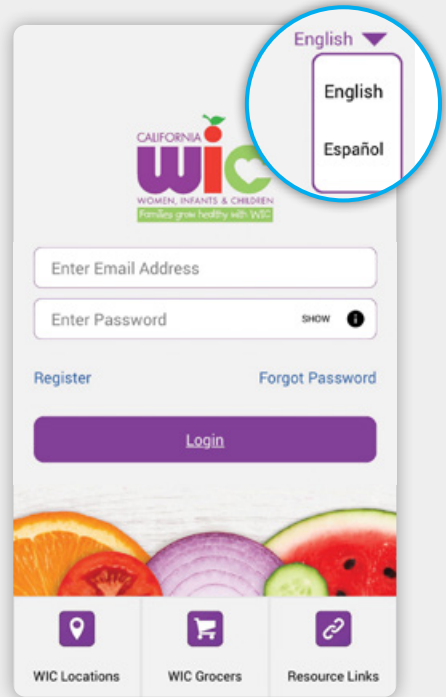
English

English

Español

CALIFORNIA
WIC
WOMEN, INFANTS & CHILDREN
Families grow healthy with WIC

Enter Email Address

Enter Password SHOW

Register

Forgot Password

Login

WIC Locations

WIC Grocers

Resource Links